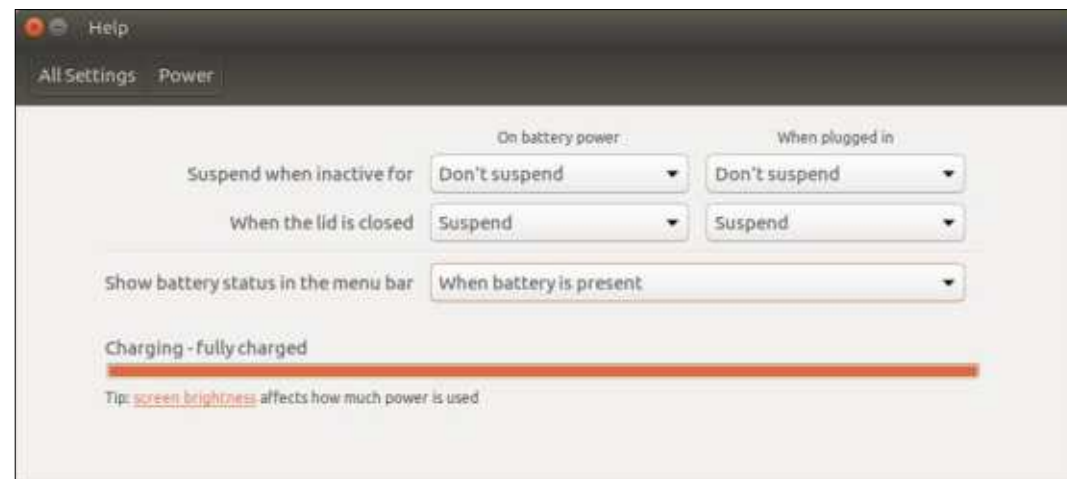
Help

All Settings Power

| | On battery power | When plugged in |
|---|---|---|
| Suspend when inactive for | Don't suspend | Don't suspend |
| When the lid is closed | Suspend | Suspend |

Show battery status in the menu bar When battery is present

Charging - fully charged

Tip: screen brightness affects how much power is used